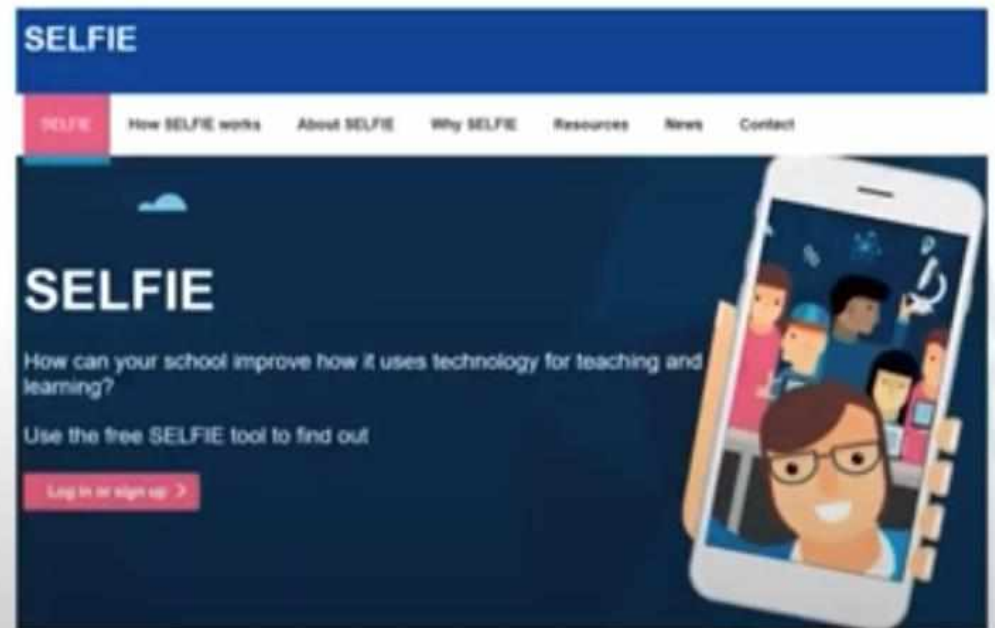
SELFIE

SELFIE How SELFIE works About SELFIE Why SELFIE Resources News Contact

SELFIE

How can your school improve how it uses technology for teaching and learning?

Use the free SELFIE tool to find out

Log in or sign up >